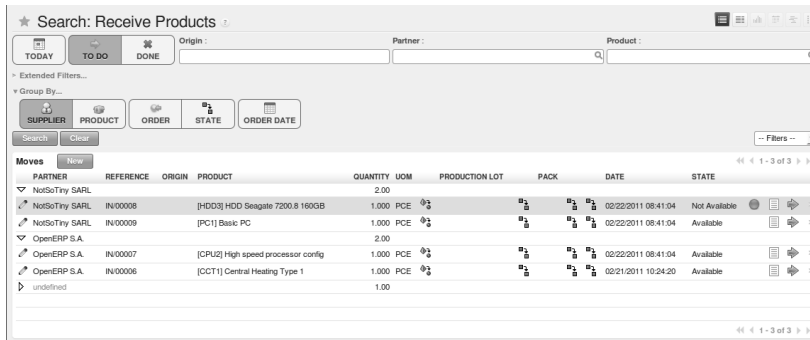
Search: Receive Products

TODAY | TO DO | DONE

Origin : | Partner : | Product :

Extended Filters...

Group By...

SUPPLIER | PRODUCT | ORDER | STATE | ORDER DATE

Search | Clear

-- Filters --

Moves | New

1 - 3 of 3

| PARTNER | REFERENCE | ORIGIN | PRODUCT | QUANTITY | UOM | PRODUCTION LOT | PACK | DATE | STATE |
|---|---|---|---|---|---|---|---|---|---|
| NotSoTiny SARL | | | | 2.00 | | | | | |
| NotSoTiny SARL | IN/00008 | | [HDD3] HDD Seagate 7200.8 160GB | 1.000 | PCE | | | 02/22/2011 08:41:04 | Not Available |
| NotSoTiny SARL | IN/00009 | | [PC1] Basic PC | 1.000 | PCE | | | 02/22/2011 08:41:04 | Available |
| OpenERP S.A. | | | | 2.00 | | | | | |
| OpenERP S.A. | IN/00007 | | [CPU2] High speed processor config | 1.000 | PCE | | | 02/22/2011 08:41:04 | Available |
| OpenERP S.A. | IN/00006 | | [CCT1] Central Heating Type 1 | 1.000 | PCE | | | 02/21/2011 10:24:20 | Available |
| undefined | | | | 1.00 | | | | | |

1 - 3 of 3